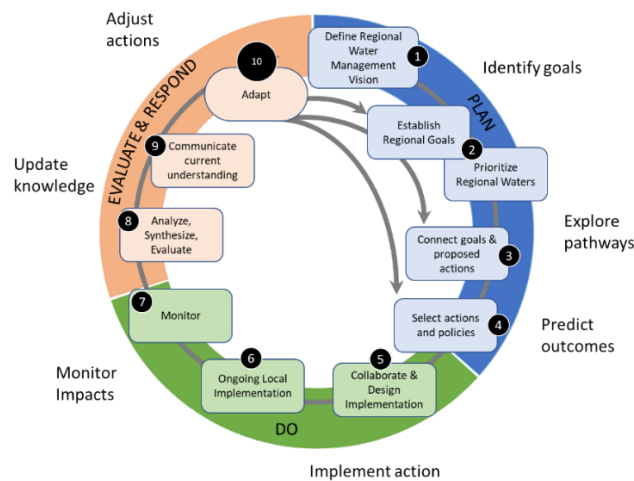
Adjust actions

10
Adapt

Define Regional Water Management Vision
1

Identify goals

PLAN

EVALUATE & RESPOND

Establish Regional Goals
2
Prioritize Regional Waters

9
Communicate current understanding

Update knowledge

8
Analyze, Synthesize, Evaluate

Explore pathways

Connect goals & proposed actions
3

Select actions and policies
4

Predict outcomes

7
Monitor

6
Ongoing Local Implementation

5
Collaborate & Design Implementation

Monitor Impacts

DO

Implement action